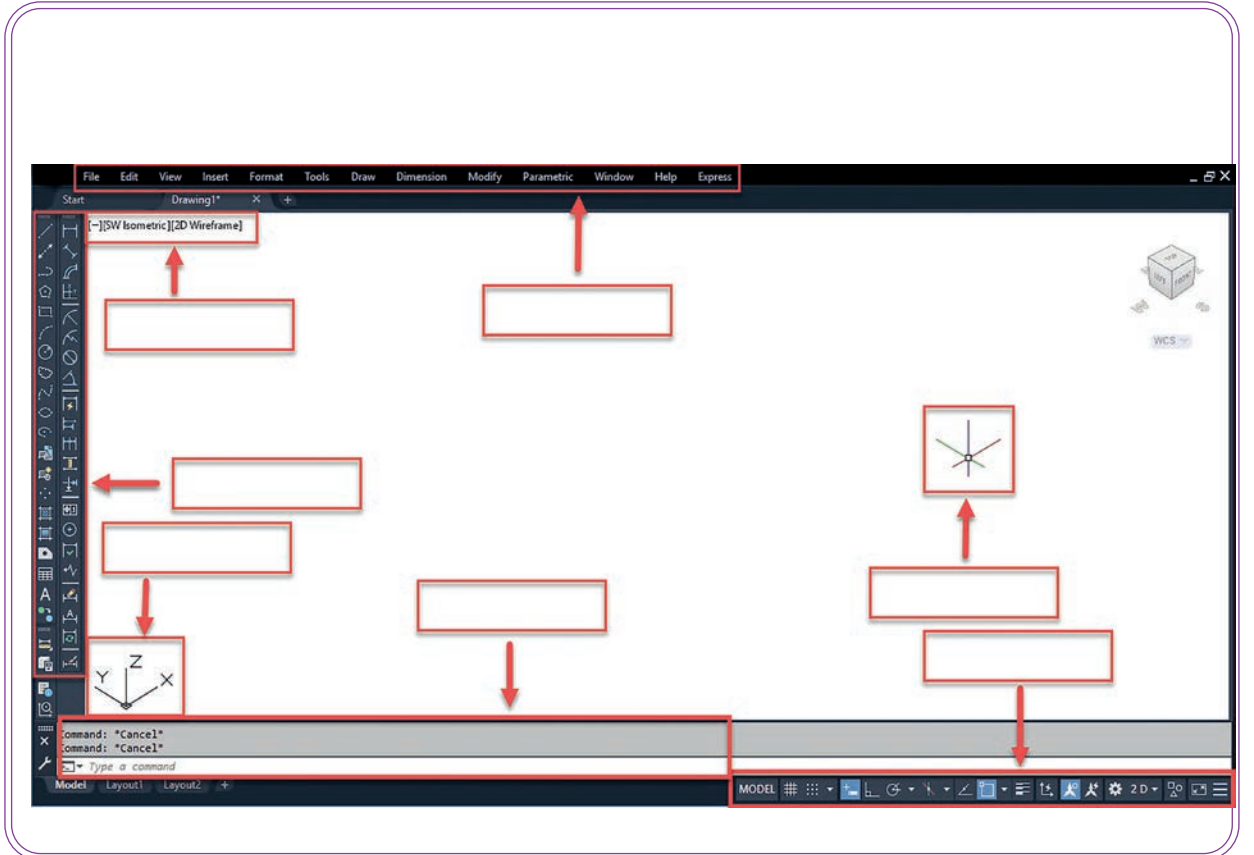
File Edit View Insert Format Tools Draw Dimension Modify Parametric Window Help Express

Start Drawing1* ✕ +

[−][SW Isometric][2D Wireframe]

WCS

Z
Y X

Command: *Cancel*
Command: *Cancel*
Type a command

Model Layout1 Layout2 +

MODEL 2D